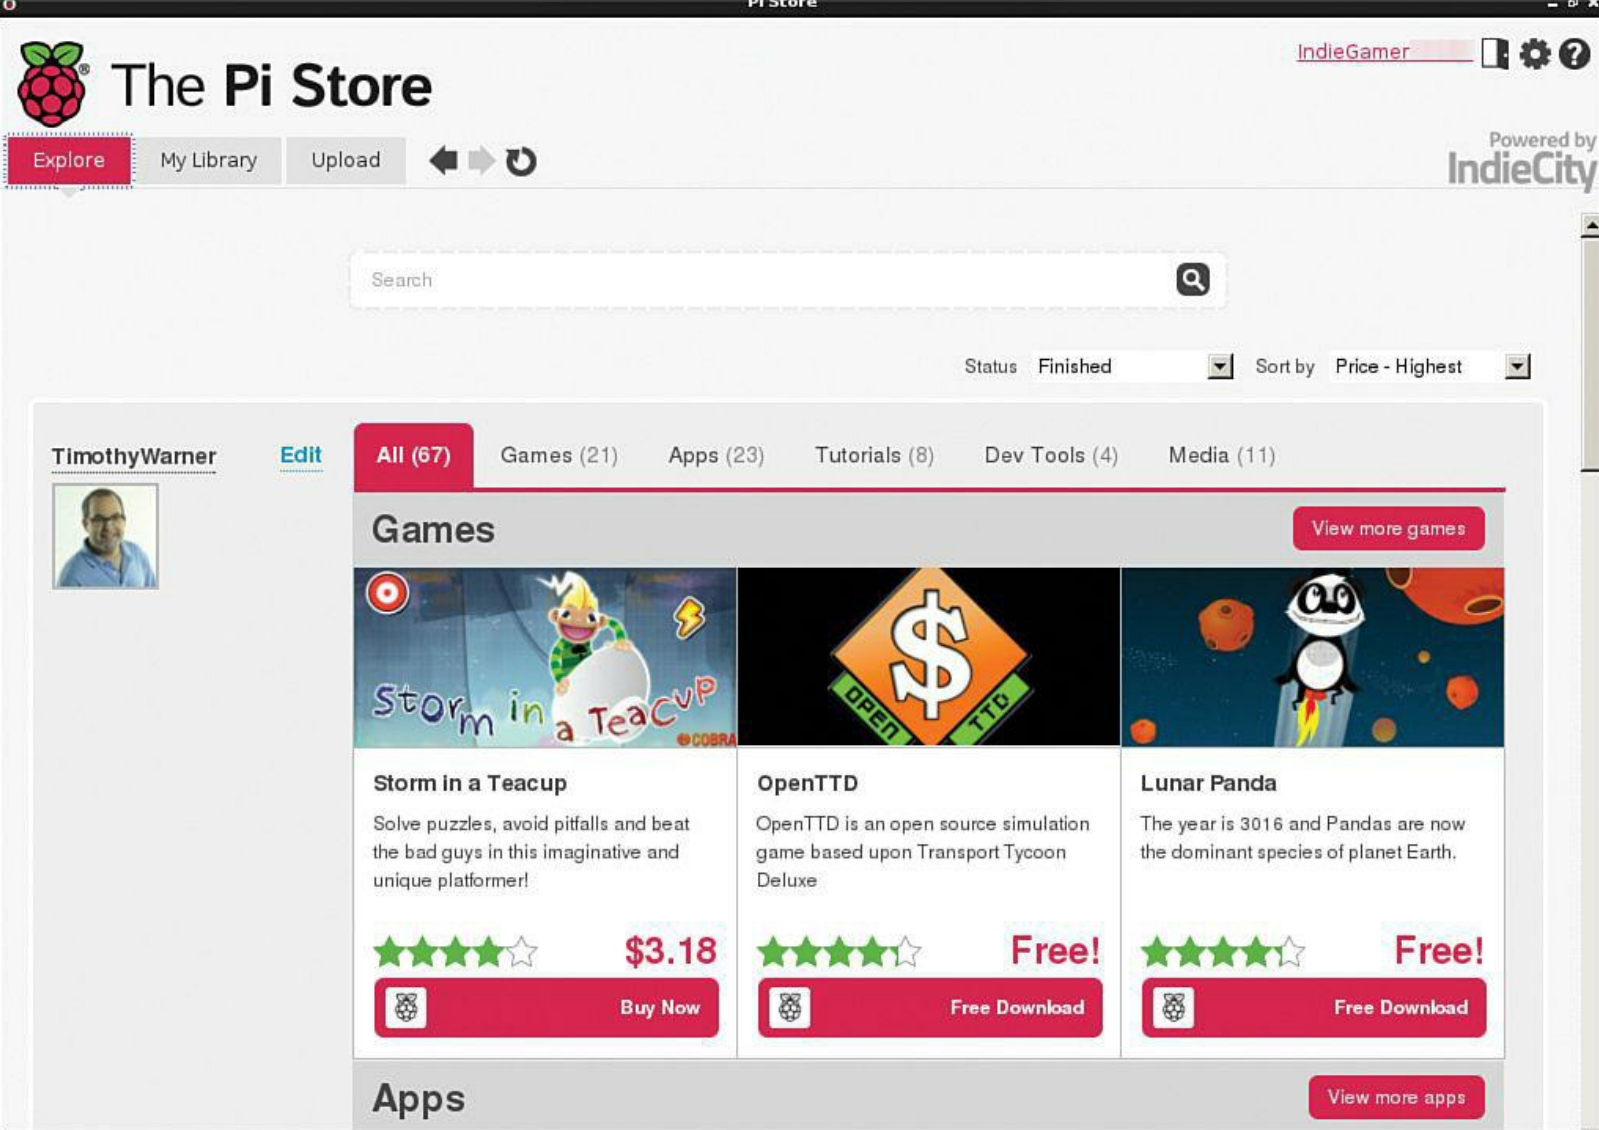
Pi Store

The Pi Store

IndieGamer

Explore My Library Upload

Powered by IndieCity

Search

Status Finished Sort by Price - Highest

TimothyWarner Edit

All (67) Games (21) Apps (23) Tutorials (8) Dev Tools (4) Media (11)

Games

View more games

Storm in a TeacuP

COBRA

OPEN TTD

Storm in a Teacup

Solve puzzles, avoid pitfalls and beat the bad guys in this imaginative and unique platformer!

$3.18

Buy Now

OpenTTD

OpenTTD is an open source simulation game based upon Transport Tycoon Deluxe

Free!

Free Download

Lunar Panda

The year is 3016 and Pandas are now the dominant species of planet Earth.

Free!

Free Download

Apps

View more apps